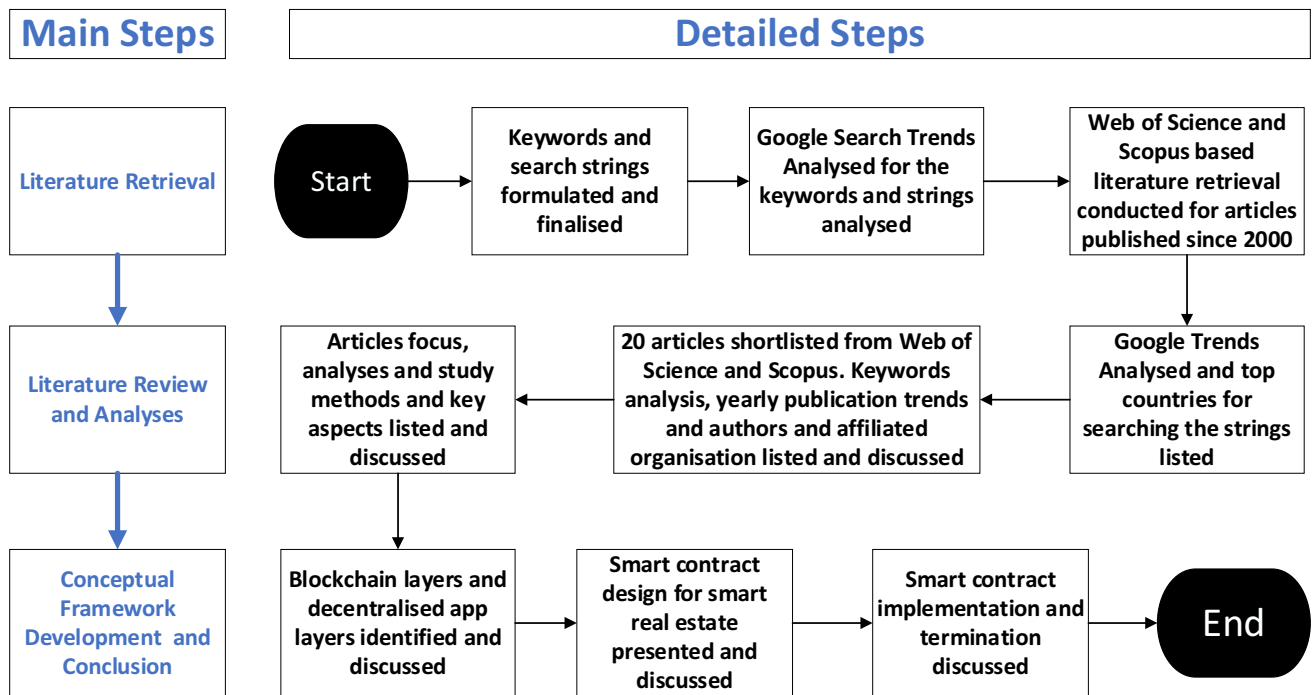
Main Steps

Detailed Steps

Literature Retrieval

Start

Keywords and search strings formulated and finalised

Google Search Trends Analysed for the keywords and strings analysed

Web of Science and Scopus based literature retrieval conducted for articles published since 2000

Literature Review and Analyses

Google Trends Analysed and top countries for searching the strings listed

20 articles shortlisted from Web of Science and Scopus. Keywords analysis, yearly publication trends and authors and affiliated organisation listed and discussed

Articles focus, analyses and study methods and key aspects listed and discussed

Conceptual Framework Development and Conclusion

Blockchain layers and decentralised app layers identified and discussed

Smart contract design for smart real estate presented and discussed

Smart contract implementation and termination discussed

End